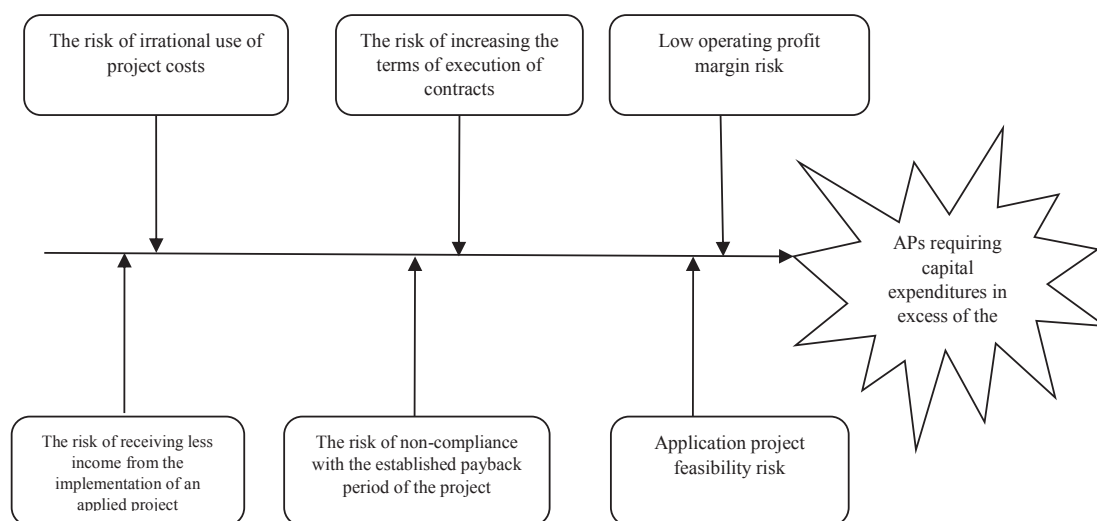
The risk of irrational use of project costs

The risk of increasing the terms of execution of contracts

Low operating profit margin risk

APs requiring capital expenditures in excess of the

The risk of receiving less income from the implementation of an applied project

The risk of non-compliance with the established payback period of the project

Application project feasibility risk